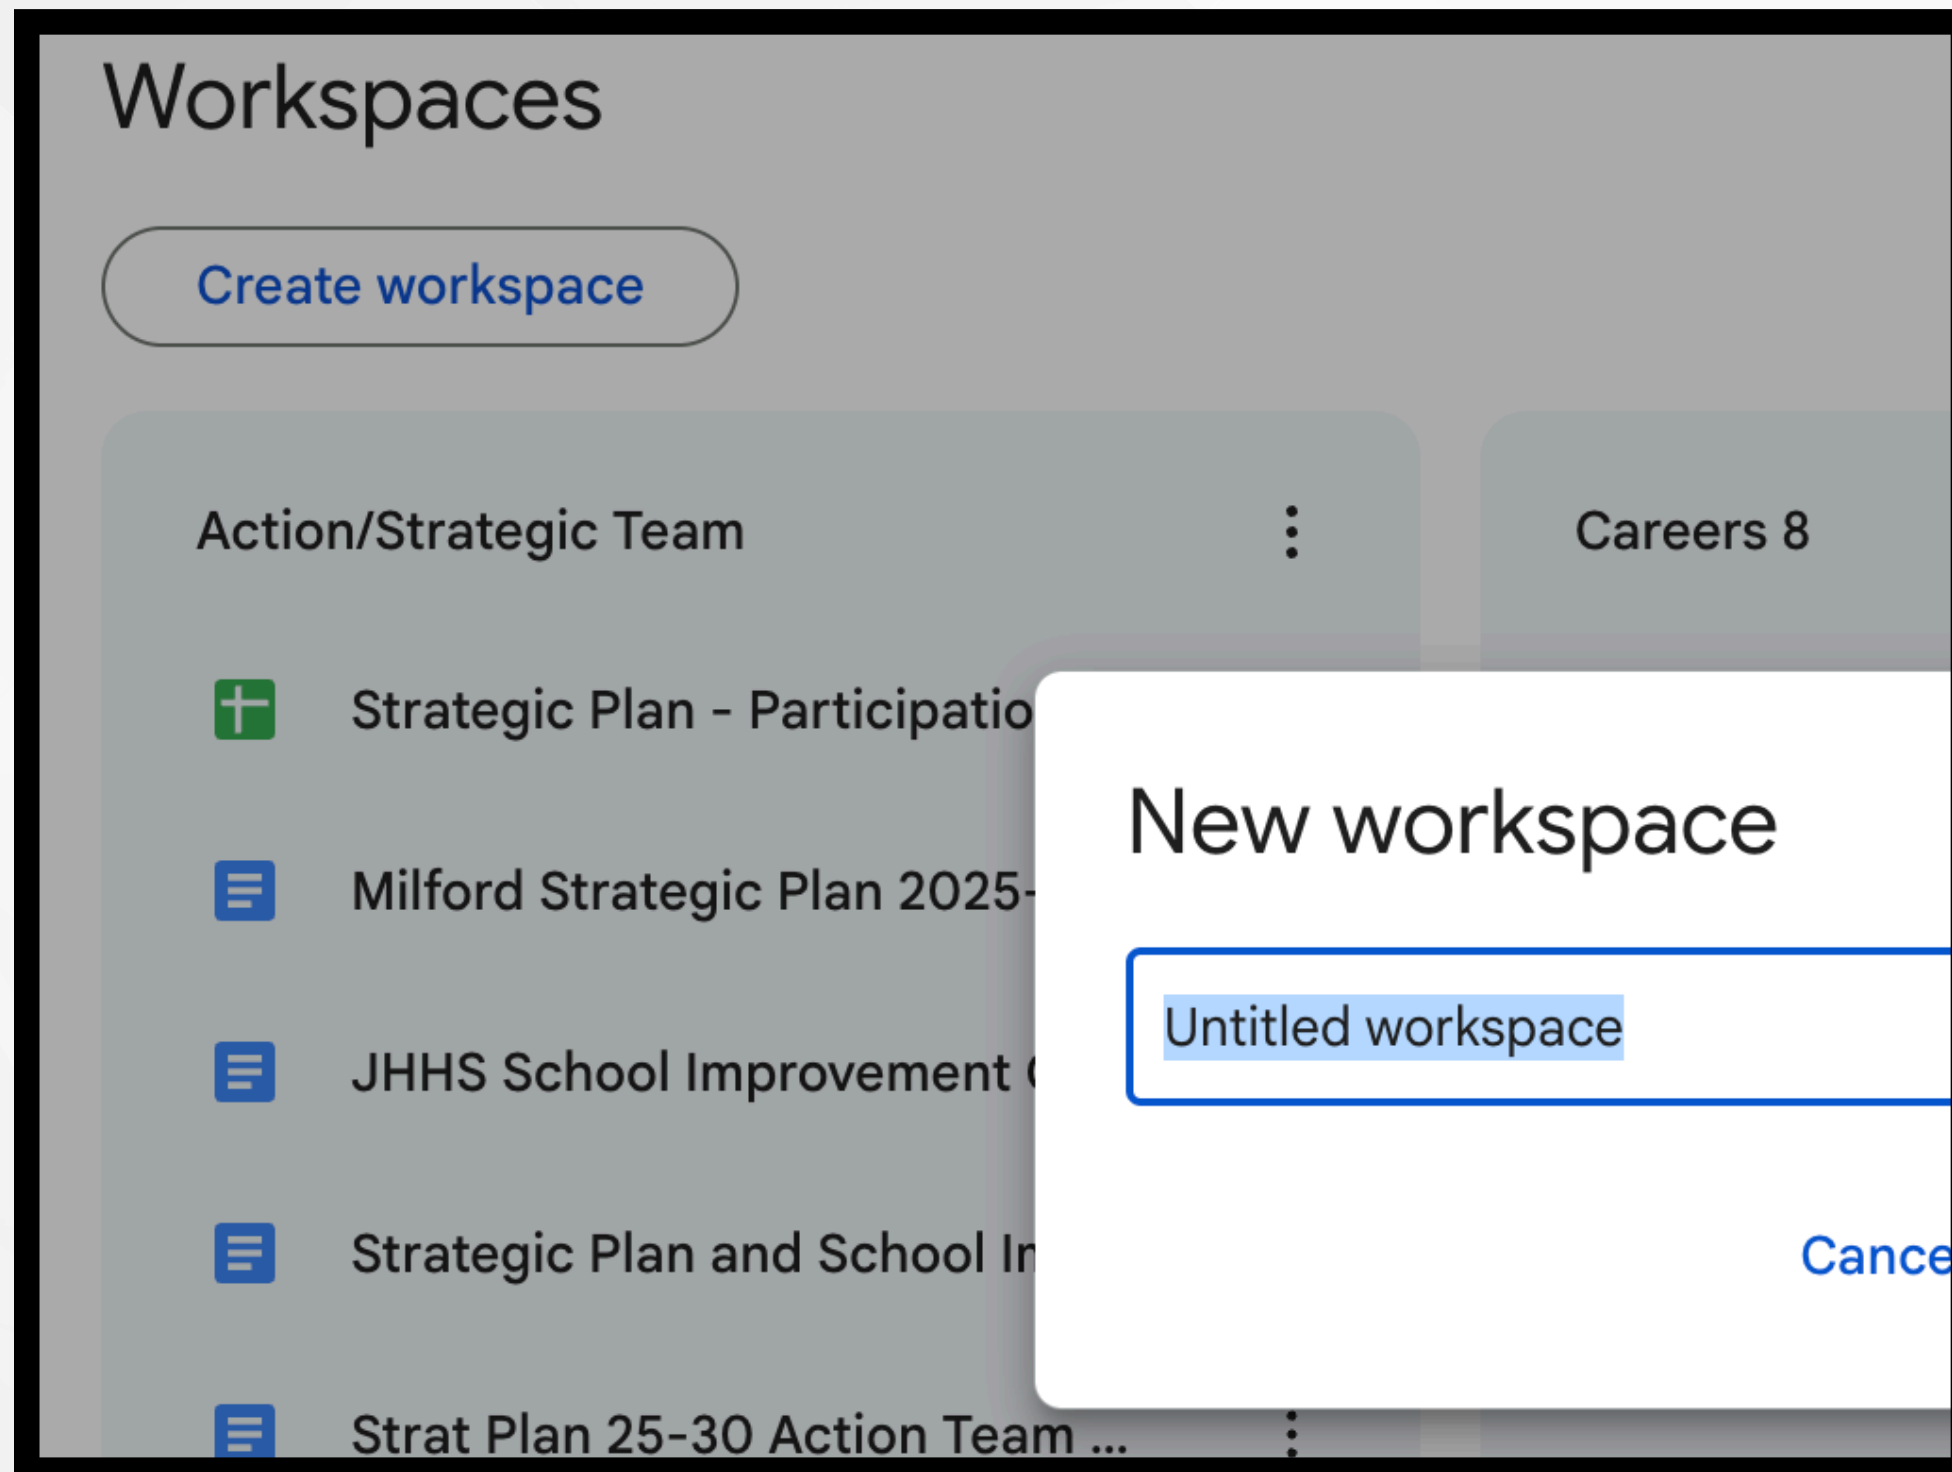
Workspaces

Create workspace

Action/Strategic Team

Careers 8

Strategic Plan - Participatio

Milford Strategic Plan 2025-

JHHS School Improvement

Strategic Plan and School Ir

Strat Plan 25-30 Action Team ...

New workspace

Untitled workspace

Cance